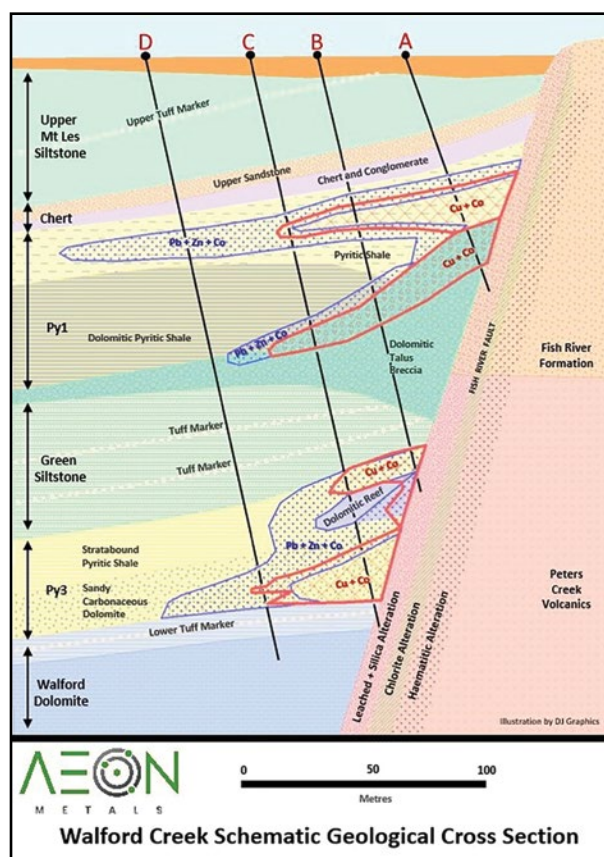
D C B A

Upper Mt Les Siltstone

Upper Tuff Marker

Upper Sandstone

Chert and Conglomerate

Chert

Cu + Co

Cu + Co

Pb + Zn + Co

Pyritic Shale

Py1

Dolomitic Pyritic Shale

Pb + Zn + Co

Dolomitic Talus Breccia

FISH RIVER FAULT

Fish River Formation

Tuff Marker

Green Siltstone

Tuff Marker

Cu + Co

Dolomitic Reef

Stratabound Pyritic Shale

Pb + Zn + Co

Py3

Sandy Carbonaceous Dolomite

Cu + Co

Peters Creek Volcanics

Lower Tuff Marker

Walford Dolomite

Leached + Silica Alteration

Chlorite Alteration

Haematitic Alteration

Illustration by DJ Graphics

ΛΞON METALS

0 50 100

Metres

Walford Creek Schematic Geological Cross Section